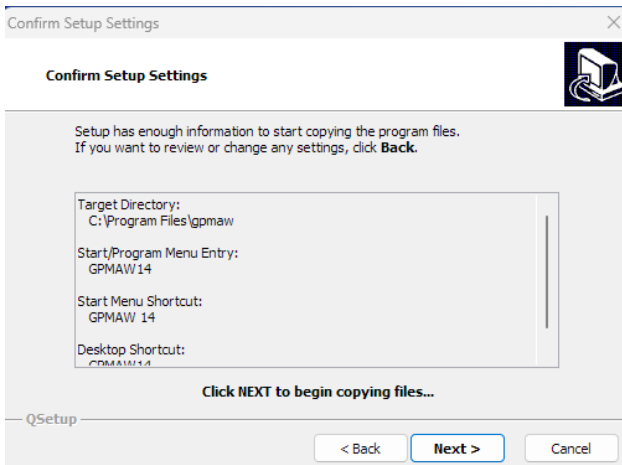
Confirm Setup Settings

Confirm Setup Settings

Setup has enough information to start copying the program files. If you want to review or change any settings, click **Back**.

Target Directory:
C:\Program Files\gpmaw

Start/Program Menu Entry:
GPMAW14

Start Menu Shortcut:
GPMAW 14

Desktop Shortcut:
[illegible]

Click NEXT to begin copying files...

QSetup

< Back
Next >
Cancel